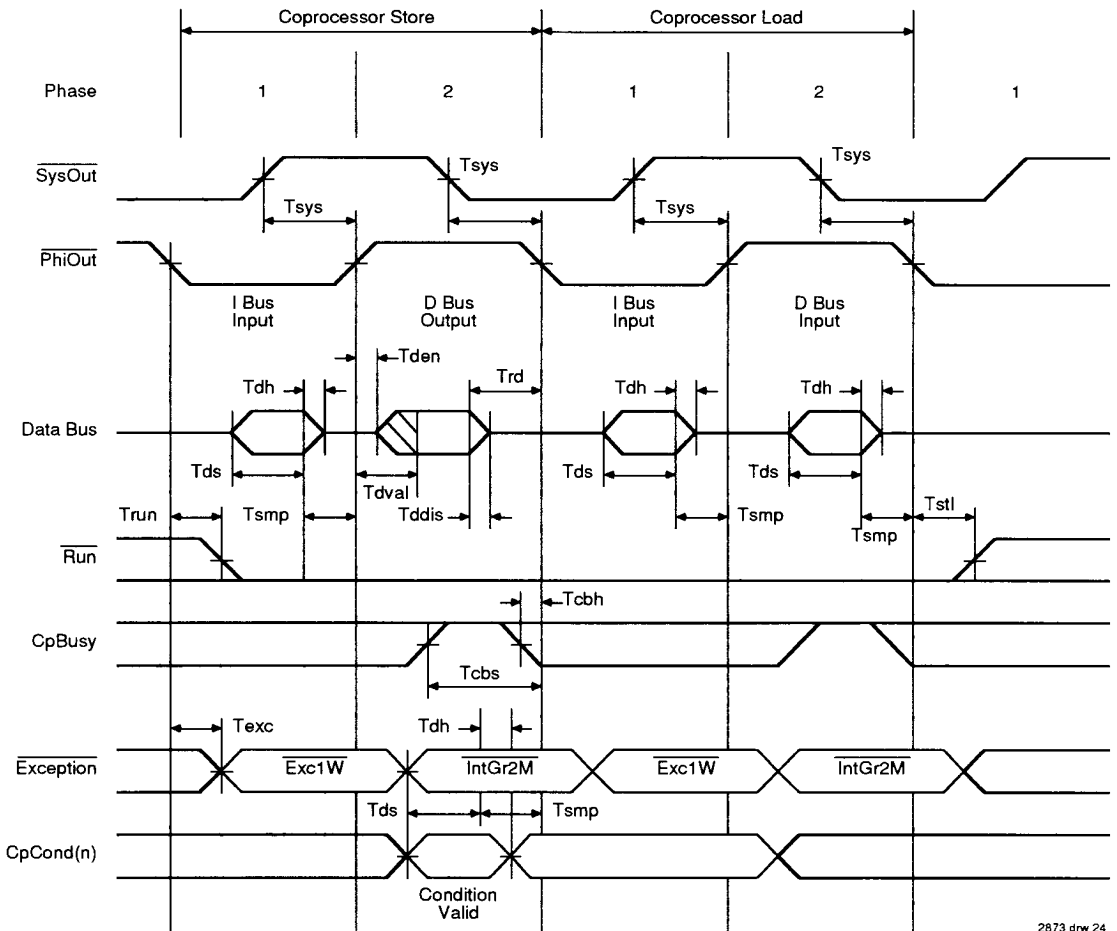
Coprocessor Store

Coprocessor Load

Phase 1 2 1 2 1

$\overline{SysOut}$

Tsys

Tsys

Tsys

Tsys

$\overline{PhiOut}$

I Bus Input

D Bus Output

I Bus Input

D Bus Input

Tden

Trd

Tdh

Tdh

Tdh

Data Bus

Tds

Tdval

Tds

Tds

Trun

Tsmp

Tddis

Tsmp

Tstl

Tsmp

$\overline{Run}$

Tcbh

CpBusy

Tcbs

Texc

Tdh

$\overline{Exception}$

$\overline{Exc1W}$

$\overline{IntGr2M}$

$\overline{Exc1W}$

$\overline{IntGr2M}$

Tds

Tsmp

CpCond(n)

Condition Valid

2873 drw 24